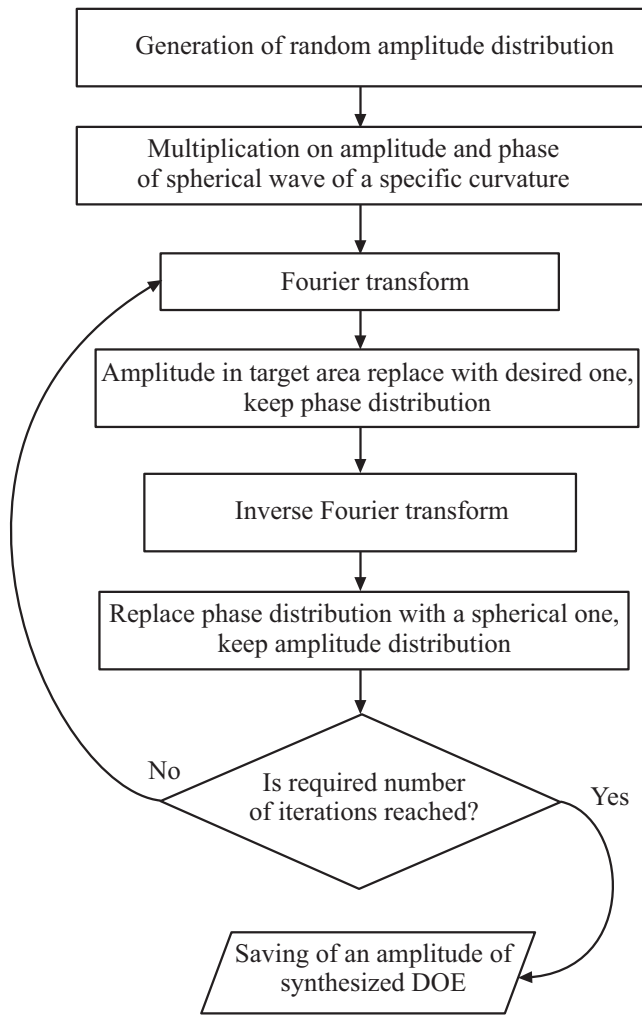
Generation of random amplitude distribution

Multiplication on amplitude and phase of spherical wave of a specific curvature

Fourier transform

Amplitude in target area replace with desired one, keep phase distribution

Inverse Fourier transform

Replace phase distribution with a spherical one, keep amplitude distribution

No

Is required number of iterations reached?

Yes

Saving of an amplitude of synthesized DOE